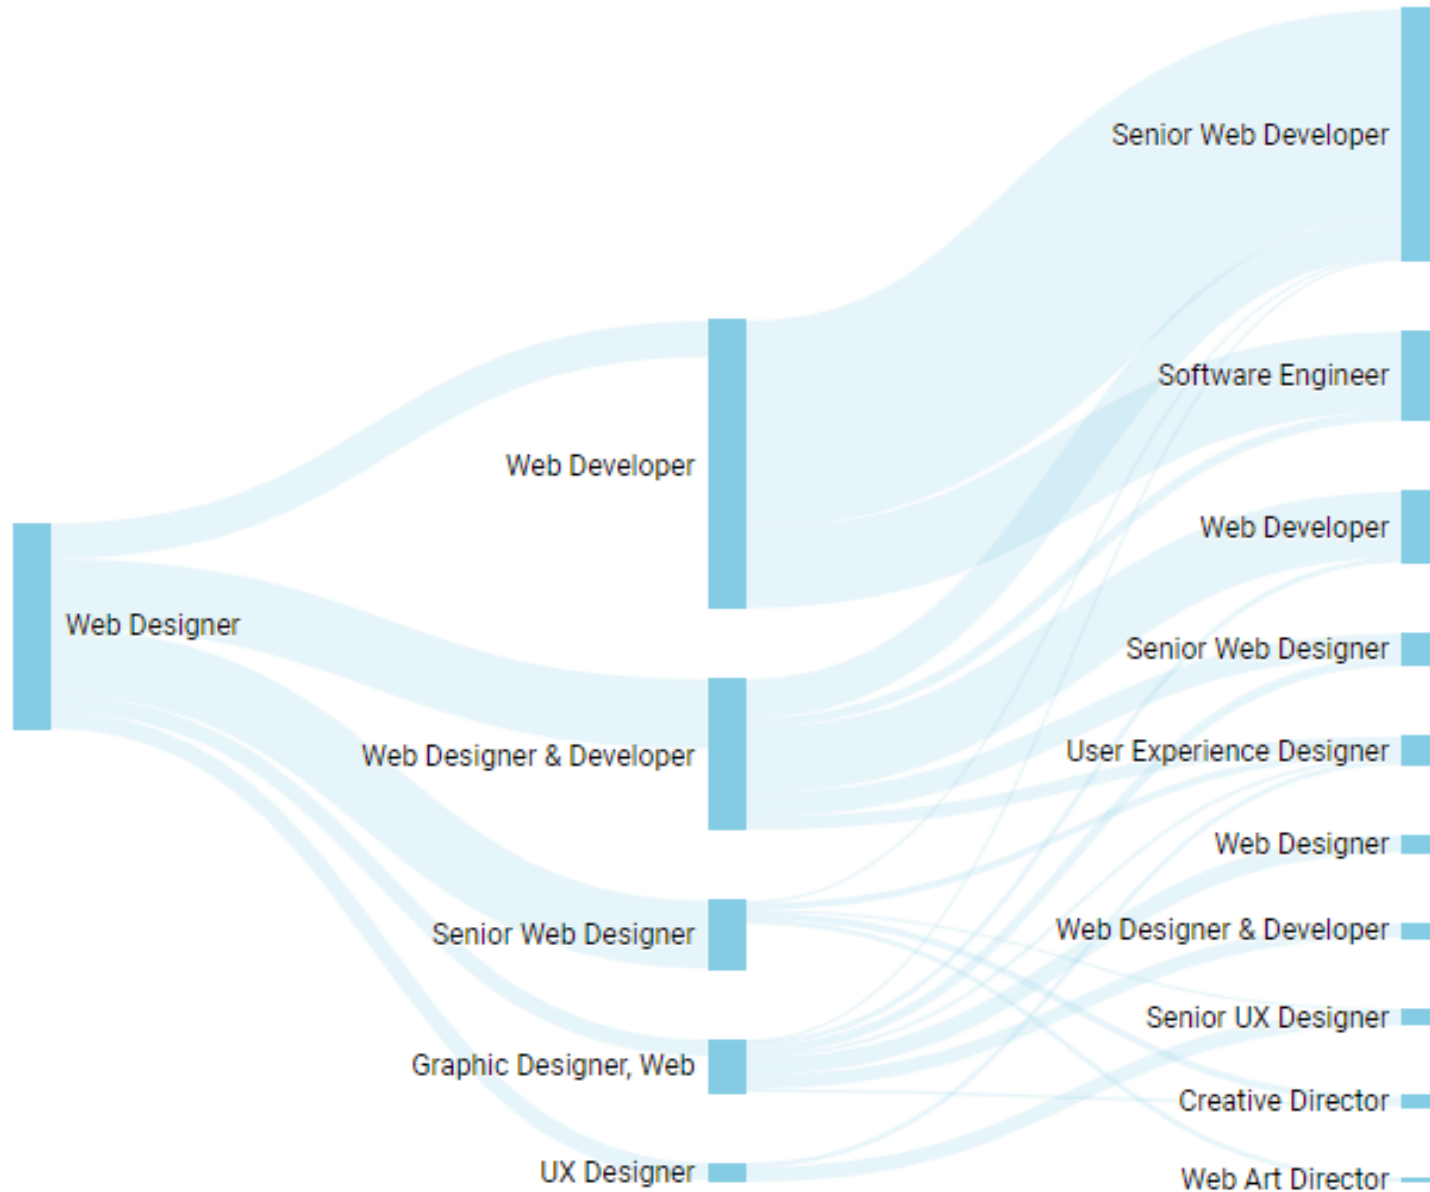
Web Designer

Web Developer
Web Designer & Developer
Senior Web Designer
Graphic Designer, Web
UX Designer

Senior Web Developer
Software Engineer
Web Developer
Senior Web Designer
User Experience Designer
Web Designer
Web Designer & Developer
Senior UX Designer
Creative Director
Web Art Director